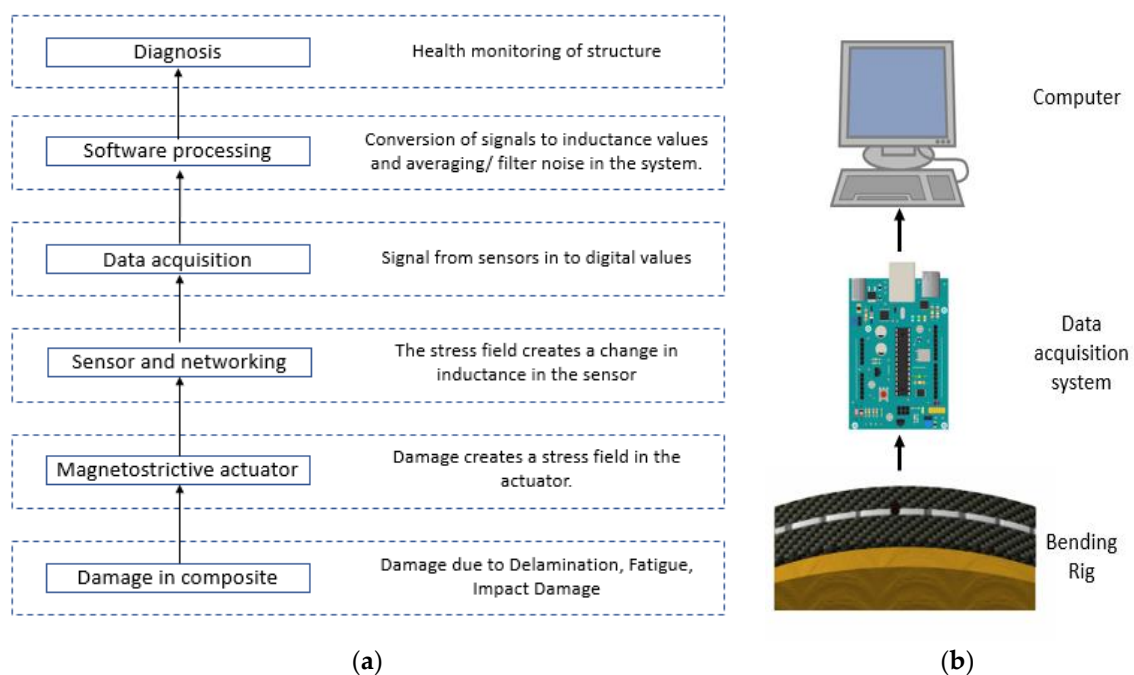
Diagnosis

Health monitoring of structure

Software processing

Conversion of signals to inductance values and averaging/ filter noise in the system.

Data acquisition

Signal from sensors in to digital values

Sensor and networking

The stress field creates a change in inductance in the sensor

Magnetostrictive actuator

Damage creates a stress field in the actuator.

Damage in composite

Damage due to Delamination, Fatigue, Impact Damage

(a)

Computer

Data acquisition system

Bending Rig

(b)